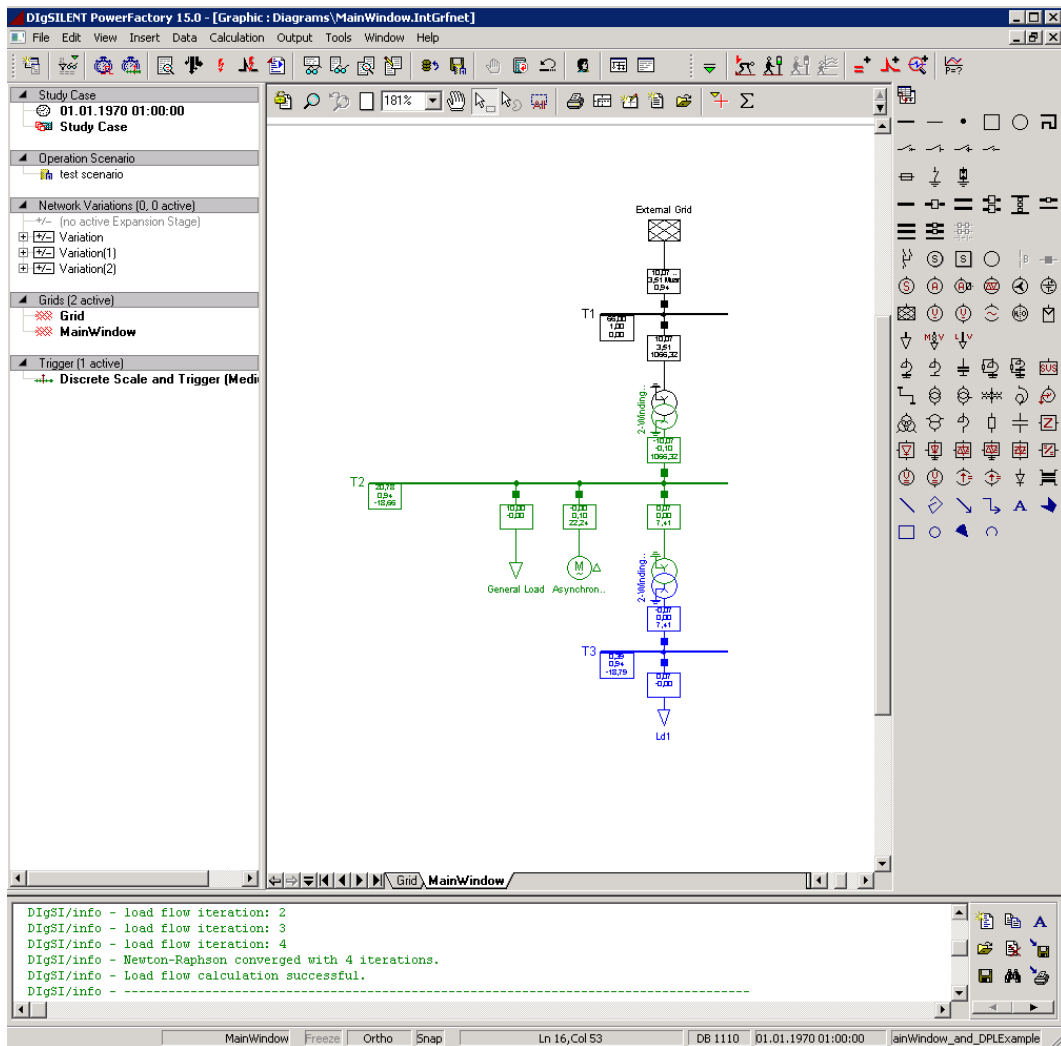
DIgSILENT PowerFactory 15.0 - [Graphic : Diagrams\MainWindow.IntGrfnet]

File Edit View Insert Data Calculation Output Tools Window Help

181%

Study Case
01.01.1970 01:00:00
Study Case

Operation Scenario
test scenario

Network Variations (0, 0 active)
+/- (no active Expansion Stage)
Variation
Variation(1)
Variation(2)

Grids (2 active)
Grid
MainWindow

Trigger (1 active)
Discrete Scale and Trigger (Medi

External Grid

10,07
3,51 Mvar
0,94

T1

66,00
1,00
0,00

10,07
3,51
1066,32

2-Winding..

-10,07
-0,10
1066,32

T2

20,78
0,94
-18,66

10,00
-0,00

-0,00
0,10
22,24

0,07
0,00
7,41

M

General Load

Asynchron..

2-Winding..

-0,07
0,00
7,41

T3

0,35
0,94
-18,79

0,07
-0,00

Ld1

Grid MainWindow

DIgSI/info - load flow iteration: 2
DIgSI/info - load flow iteration: 3
DIgSI/info - load flow iteration: 4
DIgSI/info - Newton-Raphson converged with 4 iterations.
DIgSI/info - Load flow calculation successful.
DIgSI/info - ----------------------------------------------------------------------------------

MainWindow Freeze Ortho Snap Ln 16,Col 53 DB 1110 01.01.1970 01:00:00 ainWindow_and_DPLExample